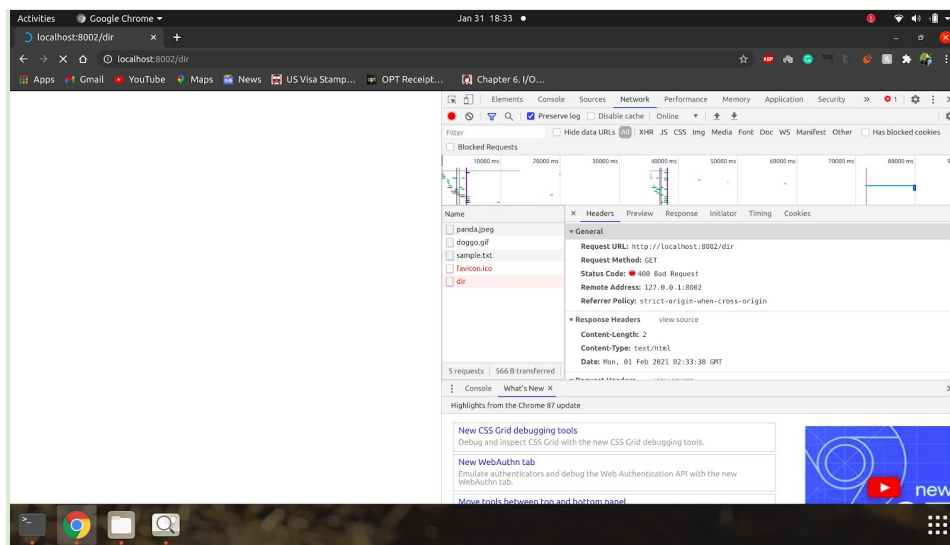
Activities Google Chrome ▾ Jan 31 18:33 ●

localhost:8002/dir ×

localhost:8002/dir

Apps Gmail YouTube Maps News US Visa Stamp... OPT Receipt... Chapter 6. I/O...

Elements Console Sources Network Performance Memory Application Security » 1

Preserve log Disable cache Online

Filter Hide data URLs All XHR JS CSS Img Media Font Doc WS Manifest Other Has blocked cookies

Blocked Requests

10000 ms 20000 ms 30000 ms 40000 ms 50000 ms 60000 ms 70000 ms 80000 ms

Name

panda.jpeg
doggo.gif
sample.txt
favicon.ico
dir

× Headers Preview Response Initiator Timing Cookies

▾ General

Request URL: http://localhost:8002/dir

Request Method: GET

Status Code: 400 Bad Request

Remote Address: 127.0.0.1:8002

Referrer Policy: strict-origin-when-cross-origin

▾ Response Headers view source

Content-Length: 2

Content-Type: text/html

Date: Mon, 01 Feb 2021 02:33:38 GMT

5 requests | 566 B transferred

Console What's New ×

Highlights from the Chrome 87 update

New CSS Grid debugging tools
Debug and inspect CSS Grid with the new CSS Grid debugging tools.

New WebAuthn tab
Emulate authenticators and debug the Web Authentication API with the new WebAuthn tab.

Move tools between top and bottom panel

new